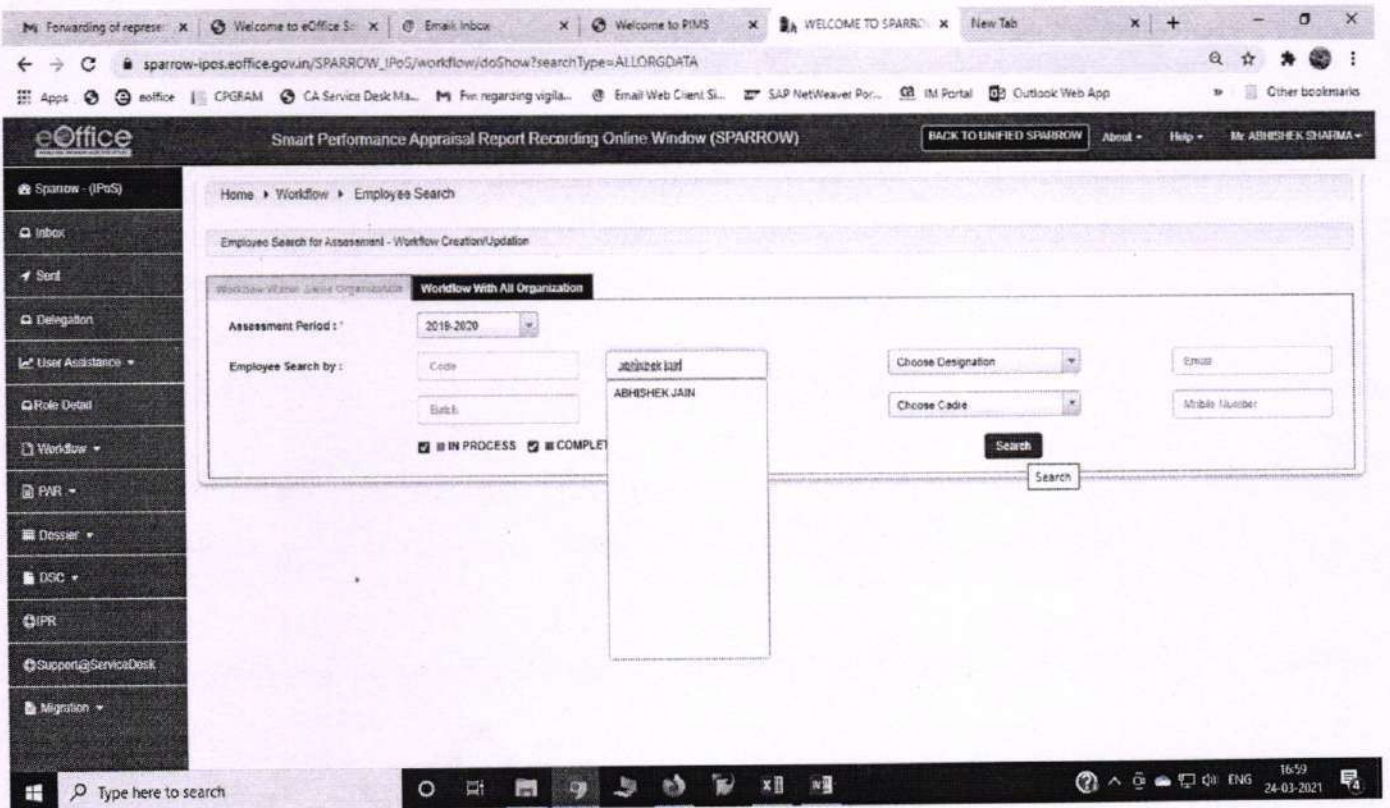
Forwarding of represe × | Welcome to eOffice S × | Email Inbox × | Welcome to PIMS × | WELCOME TO SPARRO × | New Tab ×

sparrow-ipos.eoffice.gov.in/SPARROW_IPoS/workflow/doShow?searchType=ALLORGDATA

Apps | eoffice | CPGRAM | CA Service Desk Ma... | Fw: regarding vigila... | Email Web Client Si... | SAP NetWeaver Por... | IM Portal | Outlook Web App | Other bookmarks

eOffice

Smart Performance Appraisal Report Recording Online Window (SPARROW)

BACK TO UNIFIED SPARROW | About | Help | Mr ABHISHEK SHARMA

Sparrow - (IPoS)
Inbox
Sent
Delegation
User Assistance
Role Detail
Workflow
PAR
Dossier
DSC
IPR
Support@ServiceDesk
Migration

Home ▸ Workflow ▸ Employee Search

Employee Search for Assessment - Workflow Creation/Updation

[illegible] | Workflow With All Organization

Assessment Period : * 2019-2020

Employee Search by : Code | abhishek jai | Choose Designation | Email

Batch | ABHISHEK JAIN | Choose Cadre | Mobile Number

IN PROCESS | COMPLET

Search

Search

Type here to search

ENG 16:59 24-03-2021